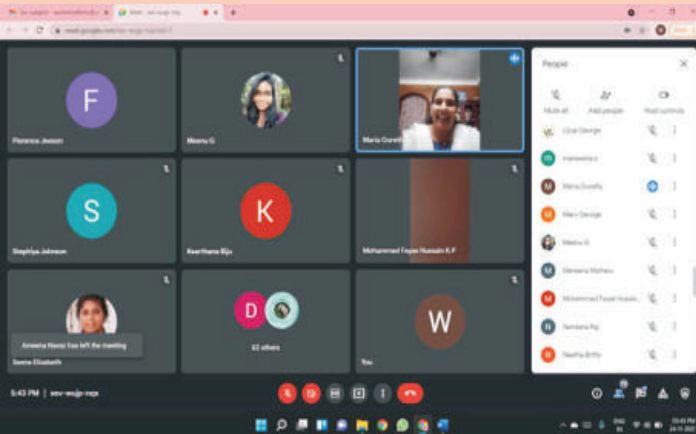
F
Florence Jenson
Meenu G
Maria Goreth
S
Stephiya Johnson
K
Keerthana Biju
Mohammed Fayas Hussain K.P
Ameena Nazar has left the meeting
Seena Elizabeth
D
62 others
W
You
5:43 PM | eev-wujp-nqx
People
Mute all
Add people
Host controls
Liya George
maneesha s
Maria Goreth
Mary George
Meenu G
Merseena Mathew
Mohammed Fayas Hussain
Nandana Raj
Neetha Britto